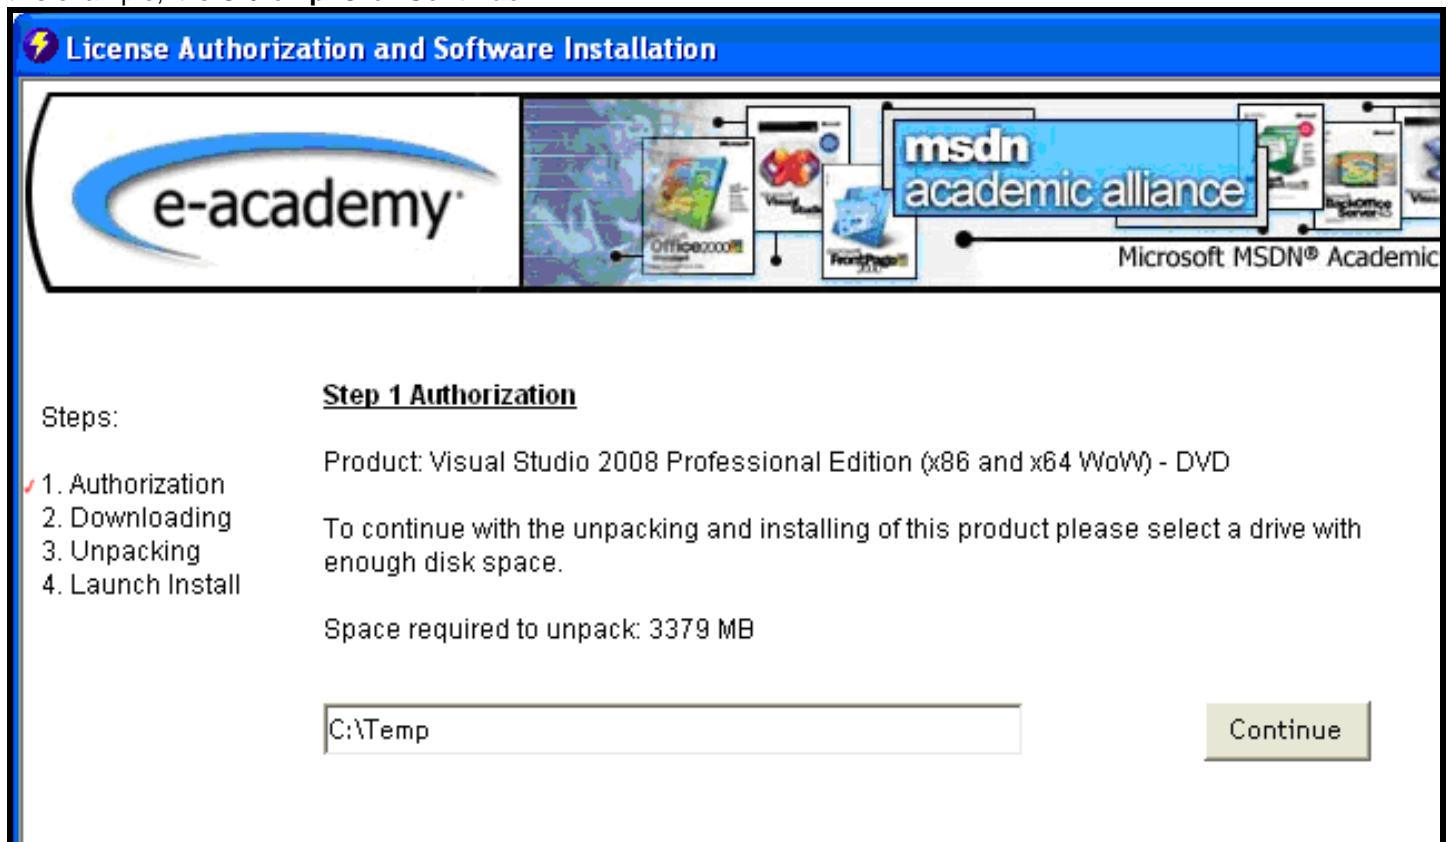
License Authorization and Software Installation

e-academy

msdn academic alliance

Office2000

FrontPage

BackOffice Server

Microsoft MSDN® Academic

Steps:

✓ 1. Authorization
2. Downloading
3. Unpacking
4. Launch Install

Step 1 Authorization

Product: Visual Studio 2008 Professional Edition (x86 and x64 WoW) - DVD

To continue with the unpacking and installing of this product please select a drive with enough disk space.

Space required to unpack: 3379 MB

C:\Temp

Continue